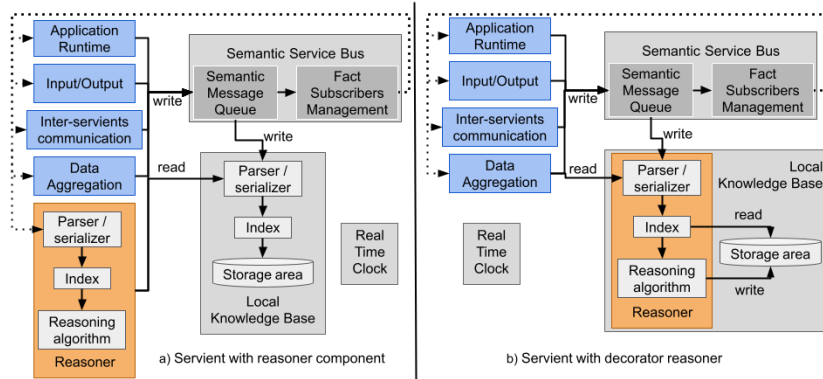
Application Runtime

Input/Output

Inter-servients communication

Data Aggregation

Parser / serializer

Index

Reasoning algorithm

Reasoner

Semantic Service Bus

Semantic Message Queue

Fact Subscribers Management

write

write

read

Parser / serializer

Index

Storage area

Local Knowledge Base

Real Time Clock

a) Servient with reasoner component

Application Runtime

Input/Output

Inter-servients communication

Data Aggregation

Semantic Service Bus

Semantic Message Queue

Fact Subscribers Management

write

write

read

Real Time Clock

Parser / serializer

Index

Reasoning algorithm

Reasoner

read

Storage area

write

Local Knowledge Base

b) Servient with decorator reasoner